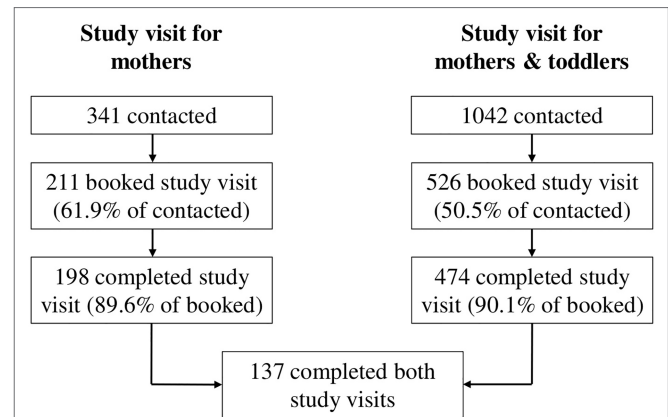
Study visit for mothers

Study visit for mothers & toddlers

341 contacted

1042 contacted

211 booked study visit (61.9% of contacted)

526 booked study visit (50.5% of contacted)

198 completed study visit (89.6% of booked)

474 completed study visit (90.1% of booked)

137 completed both study visits